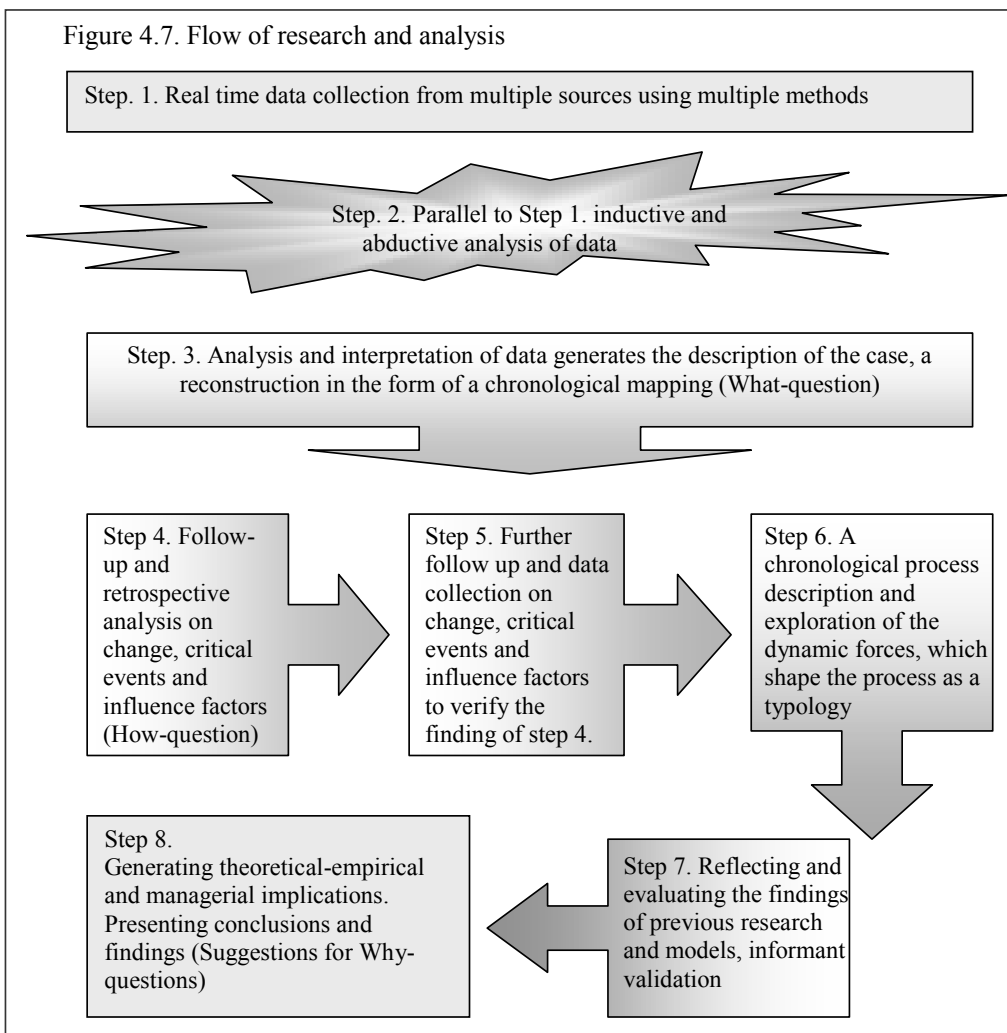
Figure 4.7. Flow of research and analysis

Step. 1. Real time data collection from multiple sources using multiple methods

Step. 2. Parallel to Step 1. inductive and abductive analysis of data

Step. 3. Analysis and interpretation of data generates the description of the case, a reconstruction in the form of a chronological mapping (What-question)

Step 4. Follow-up and retrospective analysis on change, critical events and influence factors (How-question)

Step 5. Further follow up and data collection on change, critical events and influence factors to verify the finding of step 4.

Step 6. A chronological process description and exploration of the dynamic forces, which shape the process as a typology

Step 7. Reflecting and evaluating the findings of previous research and models, informant validation

Step 8.
Generating theoretical-empirical and managerial implications. Presenting conclusions and findings (Suggestions for Why-questions)